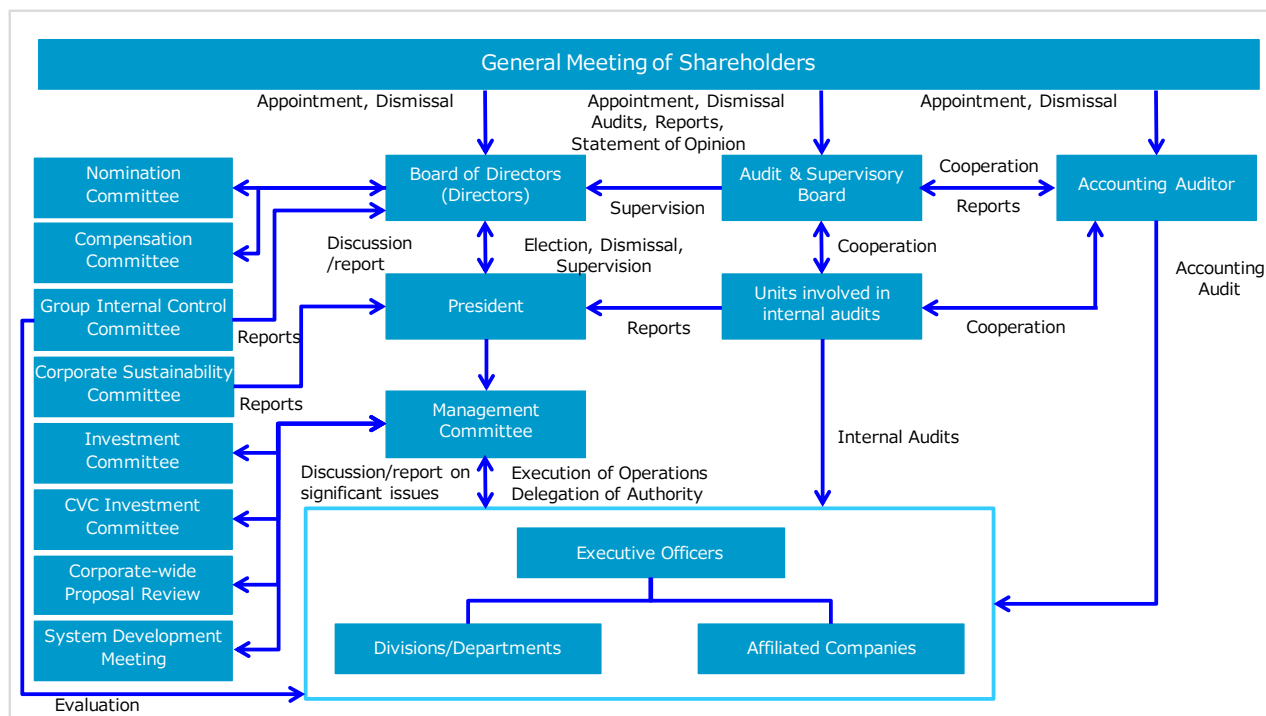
General Meeting of Shareholders

Appointment, Dismissal

Appointment, Dismissal
Audits, Reports,
Statement of Opinion

Appointment, Dismissal

Nomination Committee

Compensation Committee

Group Internal Control Committee

Corporate Sustainability Committee

Investment Committee

CVC Investment Committee

Corporate-wide Proposal Review

System Development Meeting

Board of Directors (Directors)

Supervision

Audit & Supervisory Board

Cooperation

Reports

Accounting Auditor

Discussion /report

Election, Dismissal, Supervision

Cooperation

Accounting Audit

Reports

President

Reports

Units involved in internal audits

Cooperation

Reports

Management Committee

Internal Audits

Discussion/report on significant issues

Execution of Operations
Delegation of Authority

Executive Officers

Divisions/Departments

Affiliated Companies

Evaluation